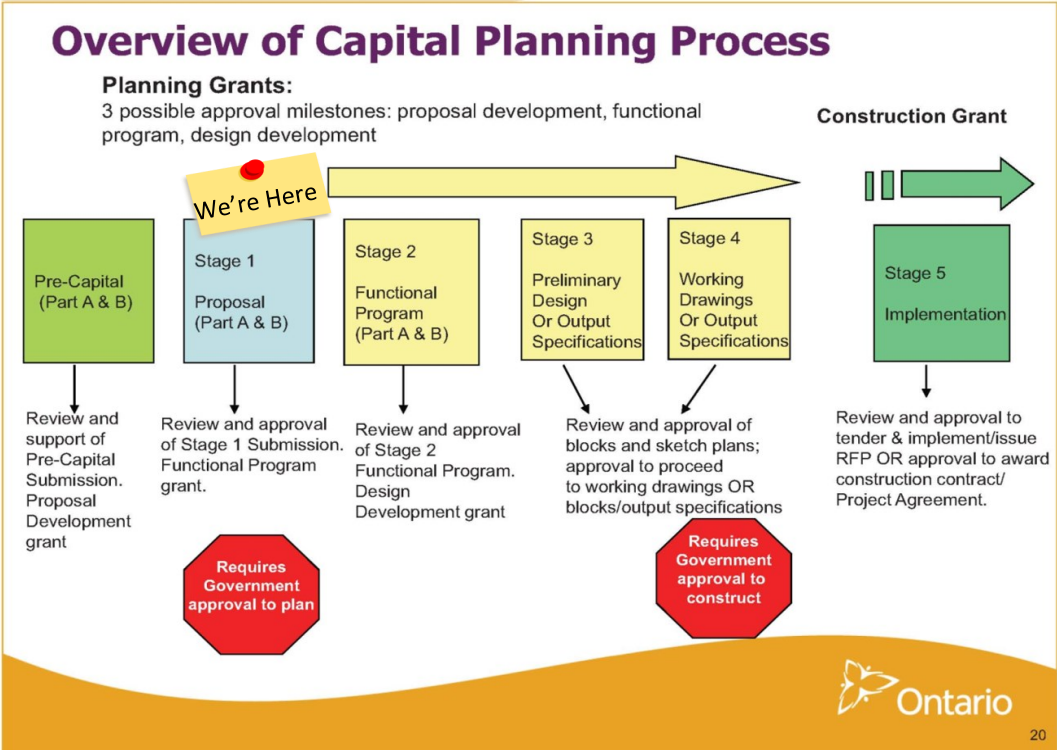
Overview of Capital Planning Process

Planning Grants:
3 possible approval milestones: proposal development, functional program, design development

Construction Grant

We're Here

Pre-Capital (Part A & B)

Stage 1
Proposal (Part A & B)

Stage 2
Functional Program (Part A & B)

Stage 3
Preliminary Design Or Output Specifications

Stage 4
Working Drawings Or Output Specifications

Stage 5
Implementation

Review and support of Pre-Capital Submission. Proposal Development grant

Review and approval of Stage 1 Submission. Functional Program grant.

Review and approval of Stage 2 Functional Program. Design Development grant

Review and approval of blocks and sketch plans; approval to proceed to working drawings OR blocks/output specifications

Review and approval to tender & implement/issue RFP OR approval to award construction contract/ Project Agreement.

Requires Government approval to plan

Requires Government approval to construct

Ontario

20